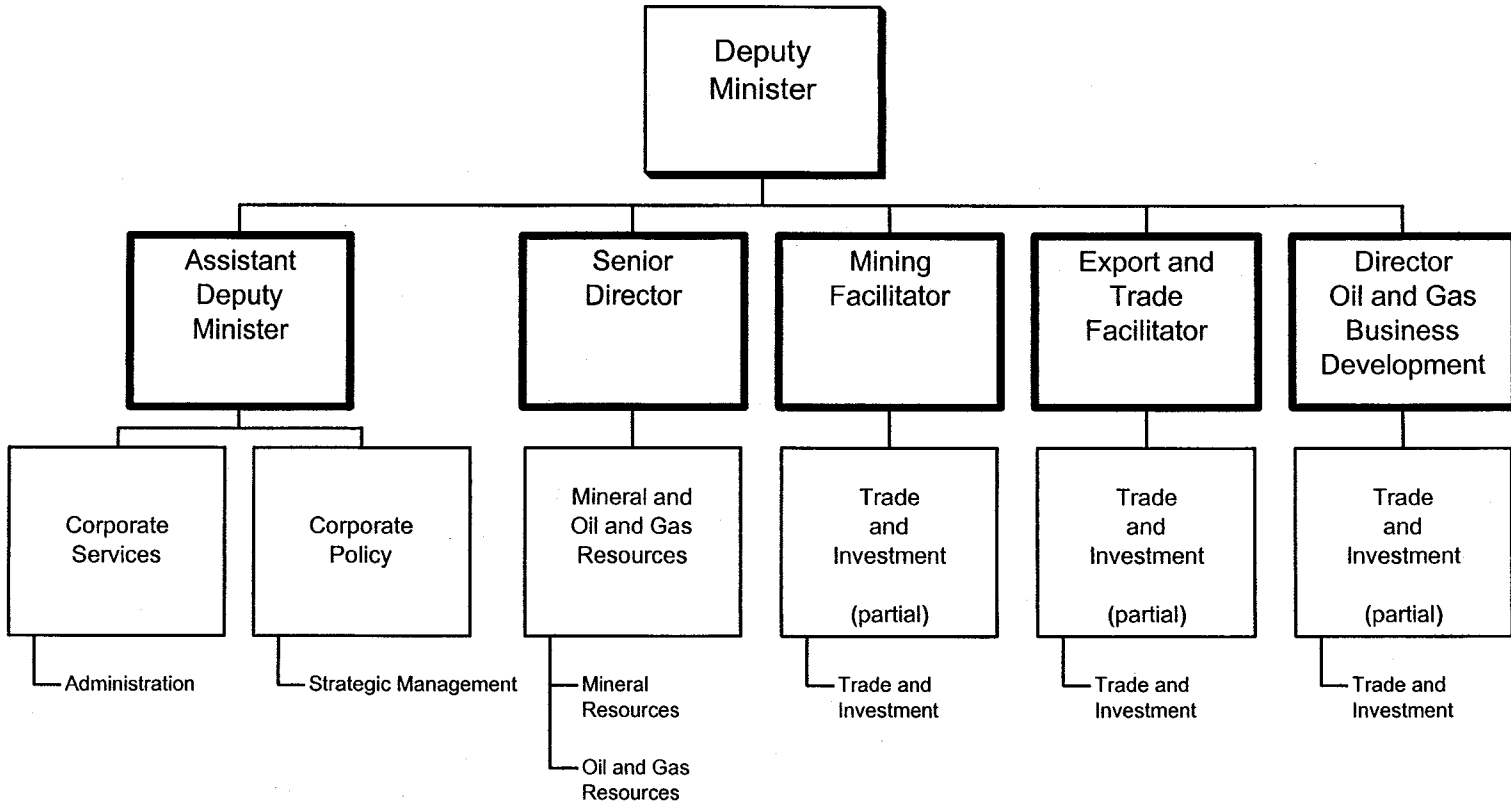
Deputy Minister

Assistant Deputy Minister

Senior Director

Mining Facilitator

Export and Trade Facilitator

Director Oil and Gas Business Development

Corporate Services

Administration

Corporate Policy

Strategic Management

Mineral and Oil and Gas Resources

Mineral Resources

Oil and Gas Resources

Trade and Investment

(partial)

Trade and Investment

Trade and Investment

(partial)

Trade and Investment

Trade and Investment

(partial)

Trade and Investment